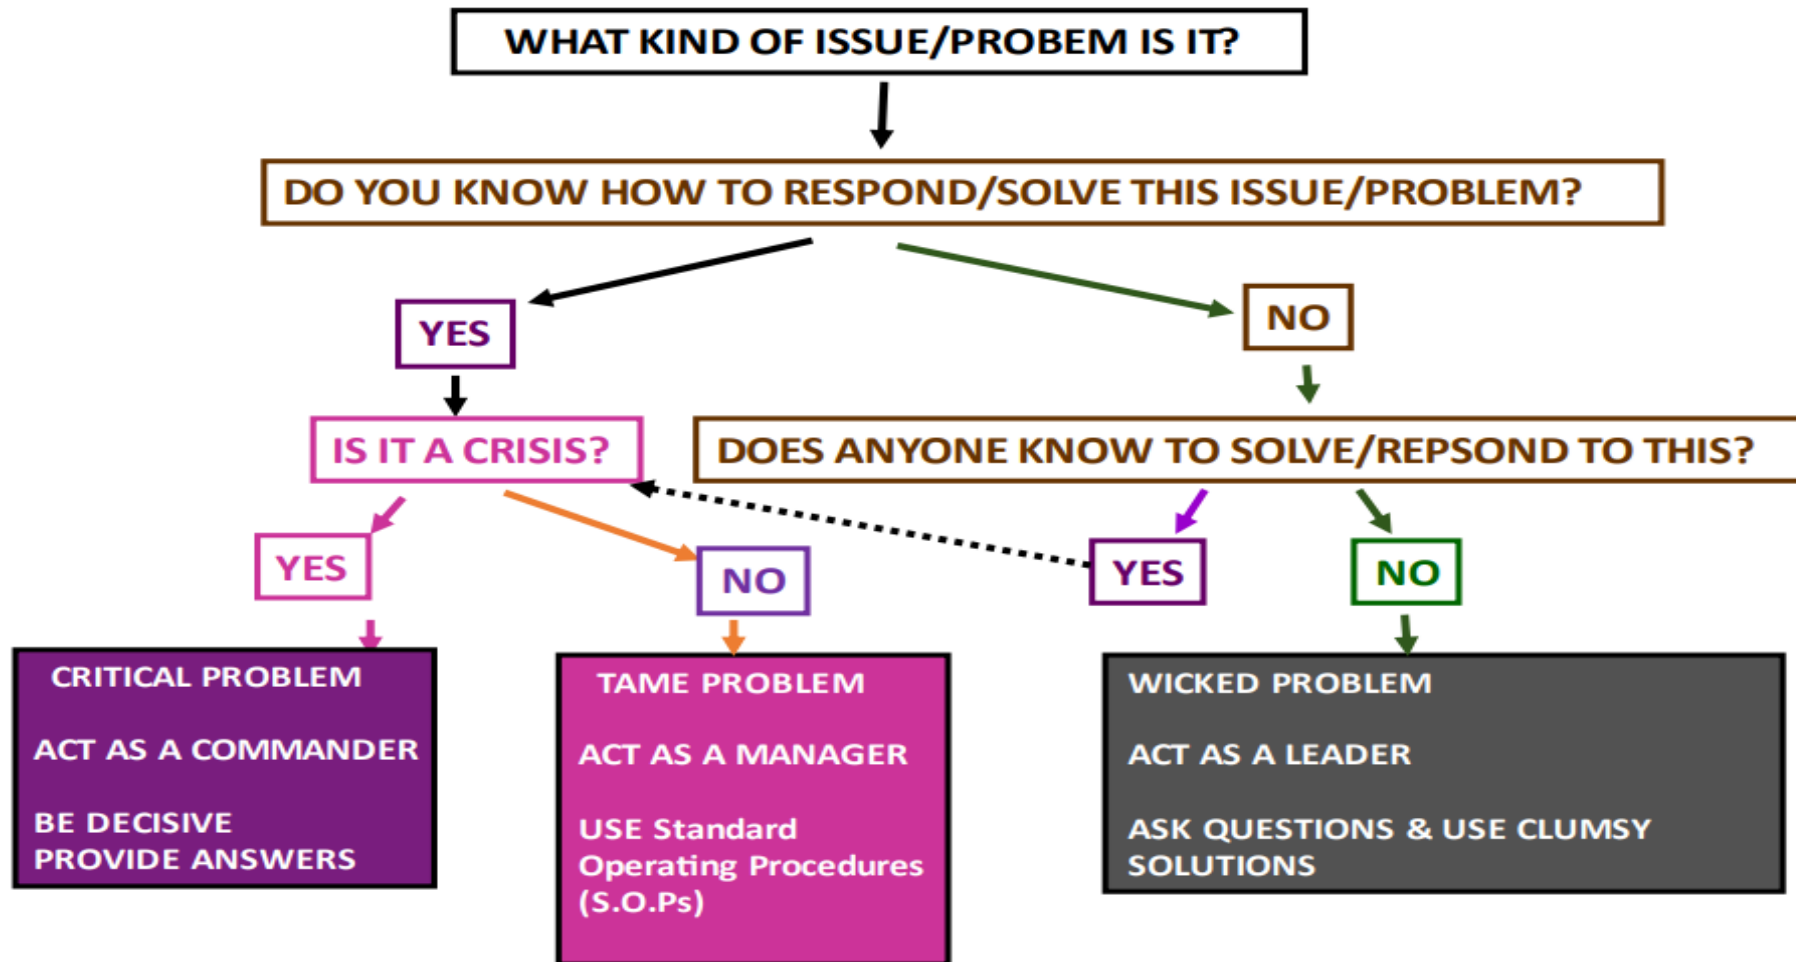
WHAT KIND OF ISSUE/PROBEM IS IT?

DO YOU KNOW HOW TO RESPOND/SOLVE THIS ISSUE/PROBLEM?

YES

NO

IS IT A CRISIS?

DOES ANYONE KNOW TO SOLVE/REPSOND TO THIS?

YES

NO

YES

NO

CRITICAL PROBLEM

ACT AS A COMMANDER

BE DECISIVE
PROVIDE ANSWERS

TAME PROBLEM

ACT AS A MANAGER

USE Standard Operating Procedures (S.O.Ps)

WICKED PROBLEM

ACT AS A LEADER

ASK QUESTIONS & USE CLUMSY SOLUTIONS